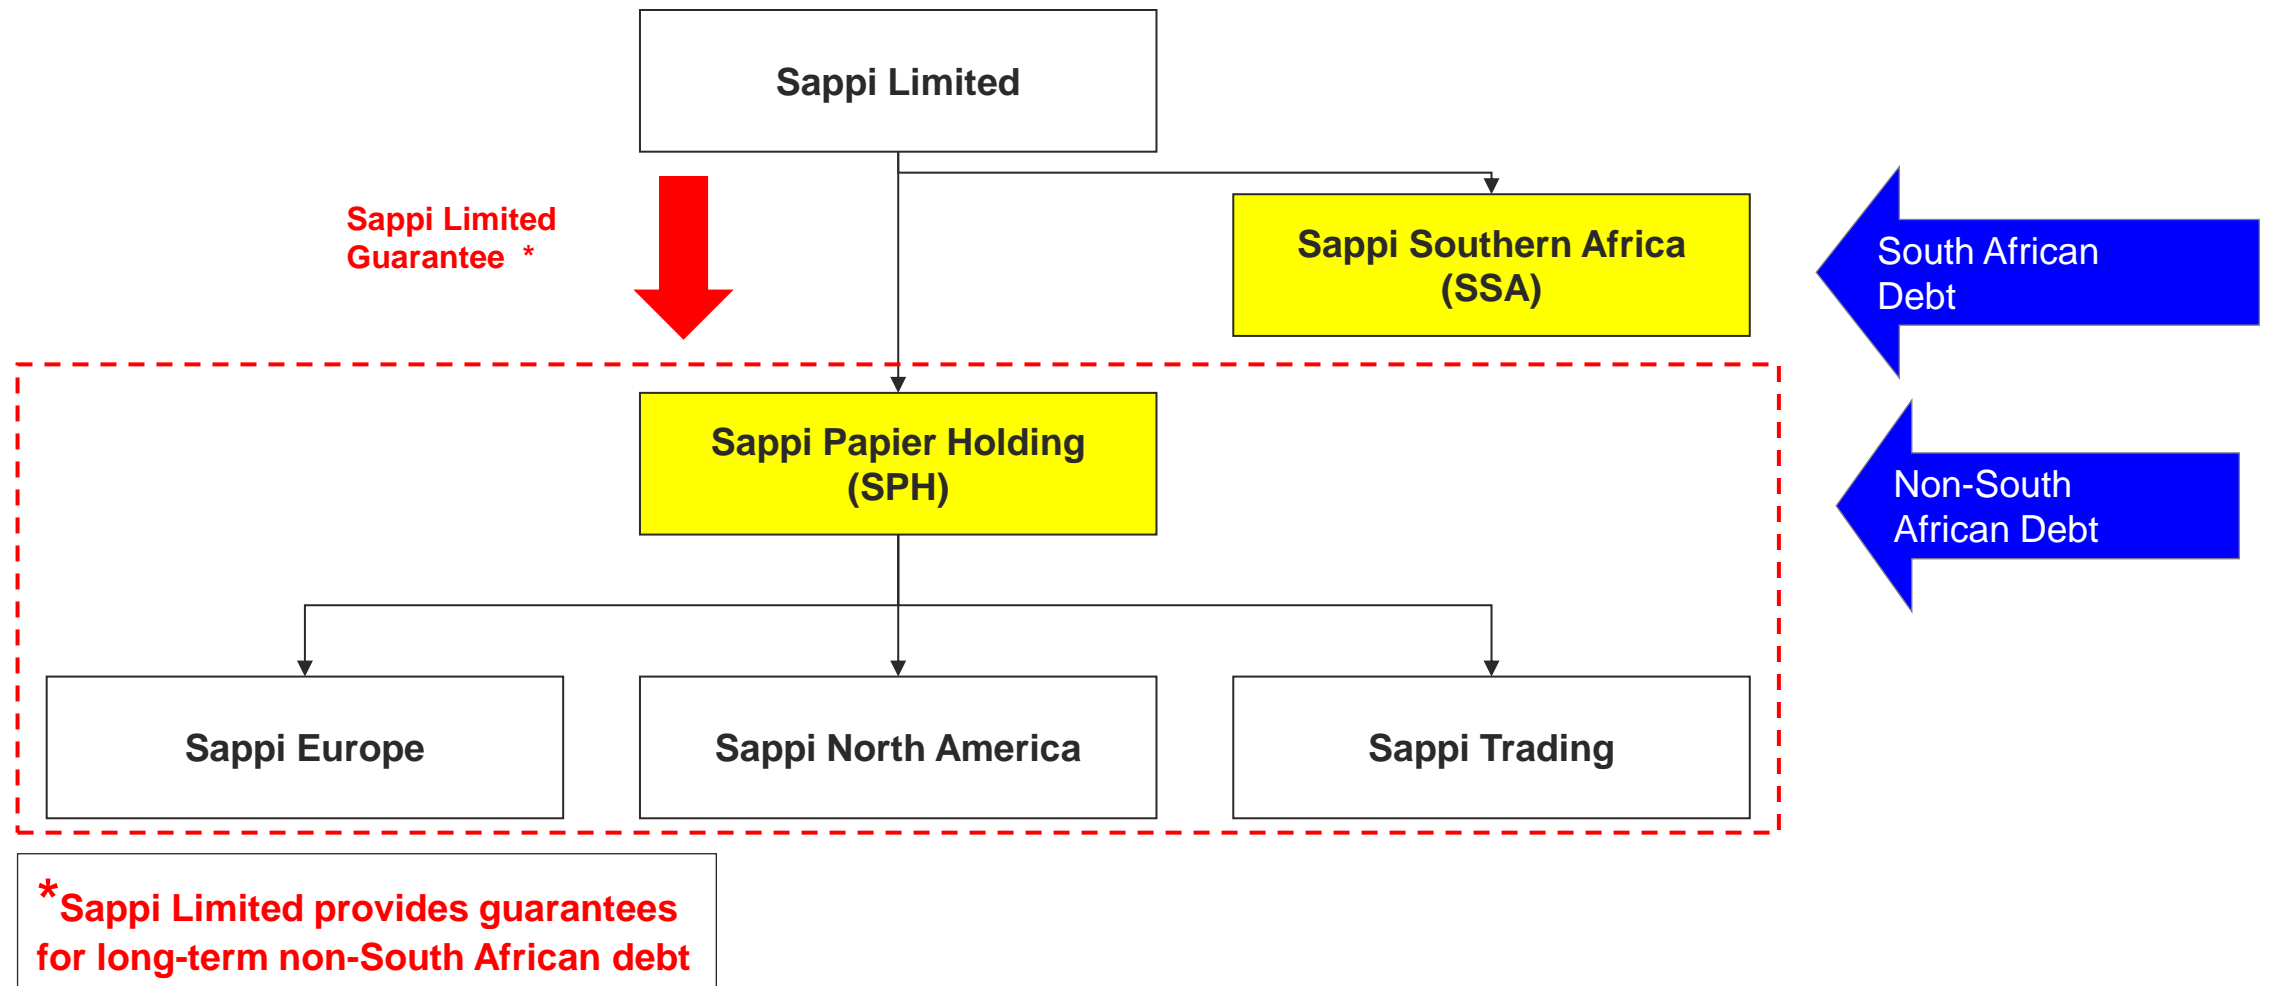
Sappi Limited

Sappi Limited Guarantee *

Sappi Southern Africa (SSA)

South African Debt

Sappi Papier Holding (SPH)

Non-South African Debt

Sappi Europe

Sappi North America

Sappi Trading

*Sappi Limited provides guarantees for long-term non-South African debt